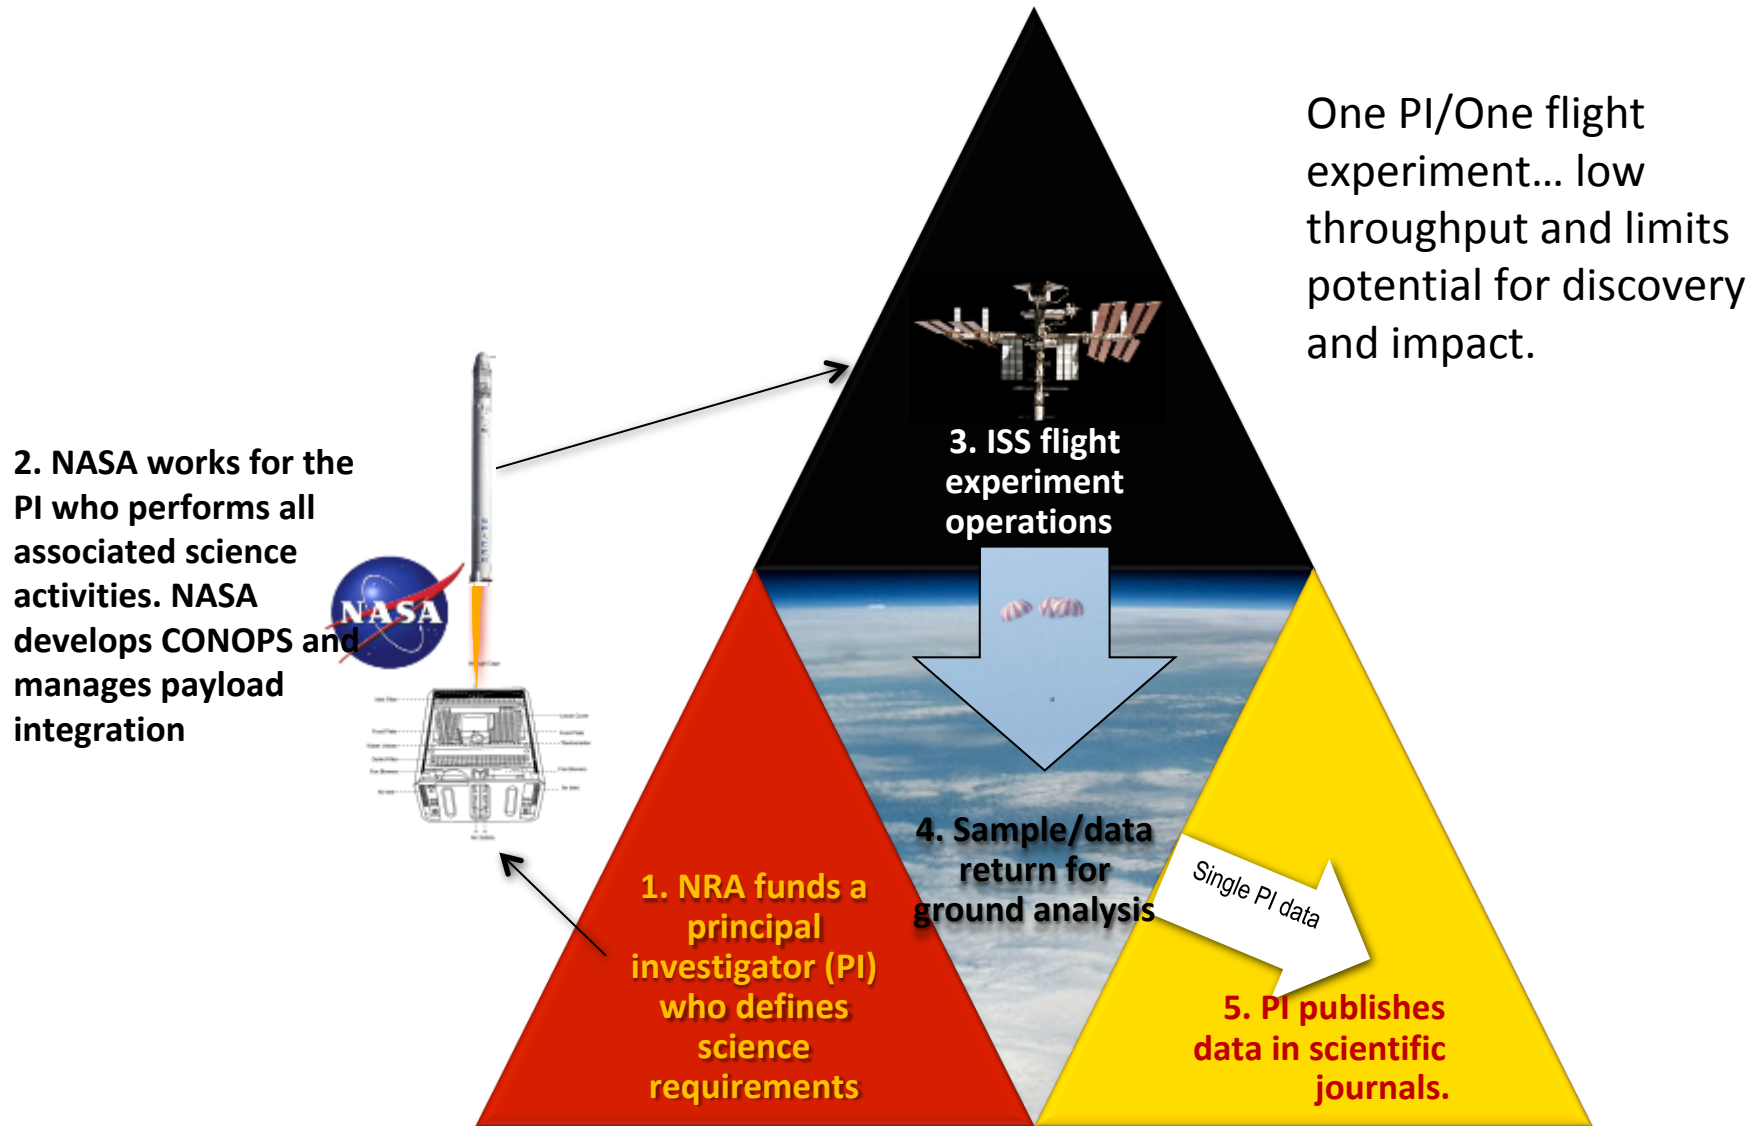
One PI/One flight experiment… low throughput and limits potential for discovery and impact.

2. NASA works for the PI who performs all associated science activities. NASA develops CONOPS and manages payload integration

NASA

3. ISS flight experiment operations

4. Sample/data return for ground analysis

Single PI data

1. NRA funds a principal investigator (PI) who defines science requirements

5. PI publishes data in scientific journals.